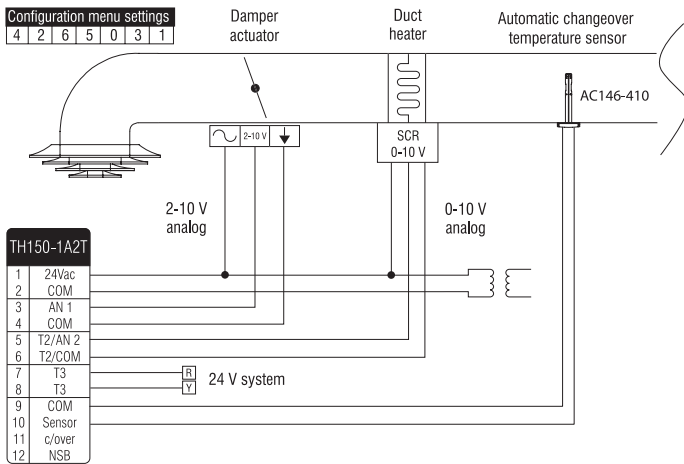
Configuration menu settings

| 4 | 2 | 6 | 5 | 0 | 3 | 1 |
|---|---|---|---|---|---|---|

Damper actuator

Duct heater

Automatic changeover temperature sensor

AC146-410

∿ 2-10 V ⏚

SCR 0-10 V

2-10 V analog

0-10 V analog

TH150-1A2T

| | |
|---|---|
| 1 | 24Vac |
| 2 | COM |
| 3 | AN 1 |
| 4 | COM |
| 5 | T2/AN 2 |
| 6 | T2/COM |
| 7 | T3 |
| 8 | T3 |
| 9 | COM |
| 10 | Sensor |
| 11 | c/over |
| 12 | NSB |

R
Y
24 V system